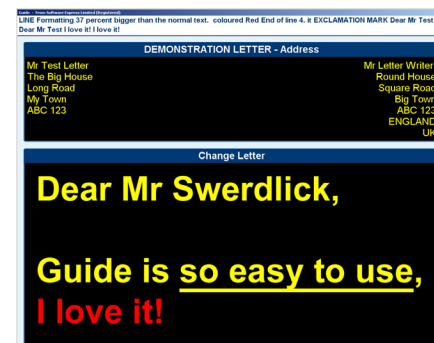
Guide - Trove Software Express Limited (Registered)
LINE Formatting 37 percent bigger than the normal text. coloured Red End of line 4. it EXCLAMATION MARK Dear Mr Test Dear Mr Test I love it! I love it!

DEMONSTRATION LETTER - Address

Mr Test Letter
The Big House
Long Road
My Town
ABC 123

Mr Letter Writer
Round House
Square Road
Big Town
ABC 123
ENGLAND
UK

Change Letter

Dear Mr Swerdlick,

Guide is so easy to use,
I love it!